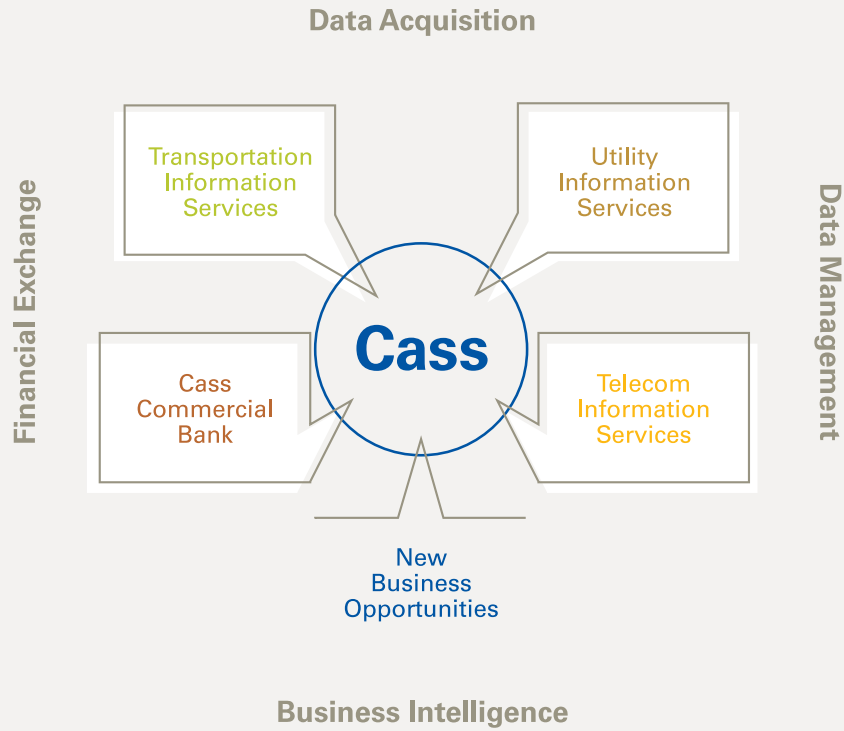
Data Acquisition

Financial Exchange

Data Management

Transportation Information Services

Utility Information Services

Cass

Cass Commercial Bank

Telecom Information Services

New Business Opportunities

Business Intelligence